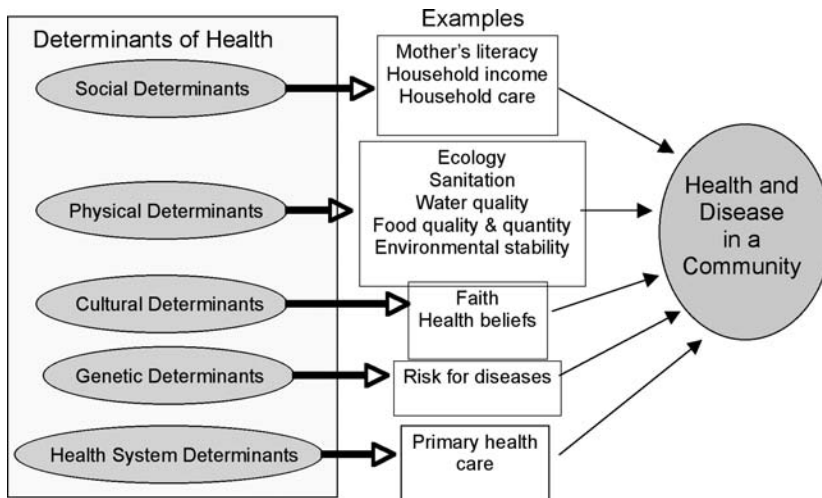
Determinants of Health

Social Determinants

Physical Determinants

Cultural Determinants

Genetic Determinants

Health System Determinants

Examples

Mother's literacy
Household income
Household care

Ecology
Sanitation
Water quality
Food quality & quantity
Environmental stability

Faith
Health beliefs

Risk for diseases

Primary health care

Health and Disease in a Community